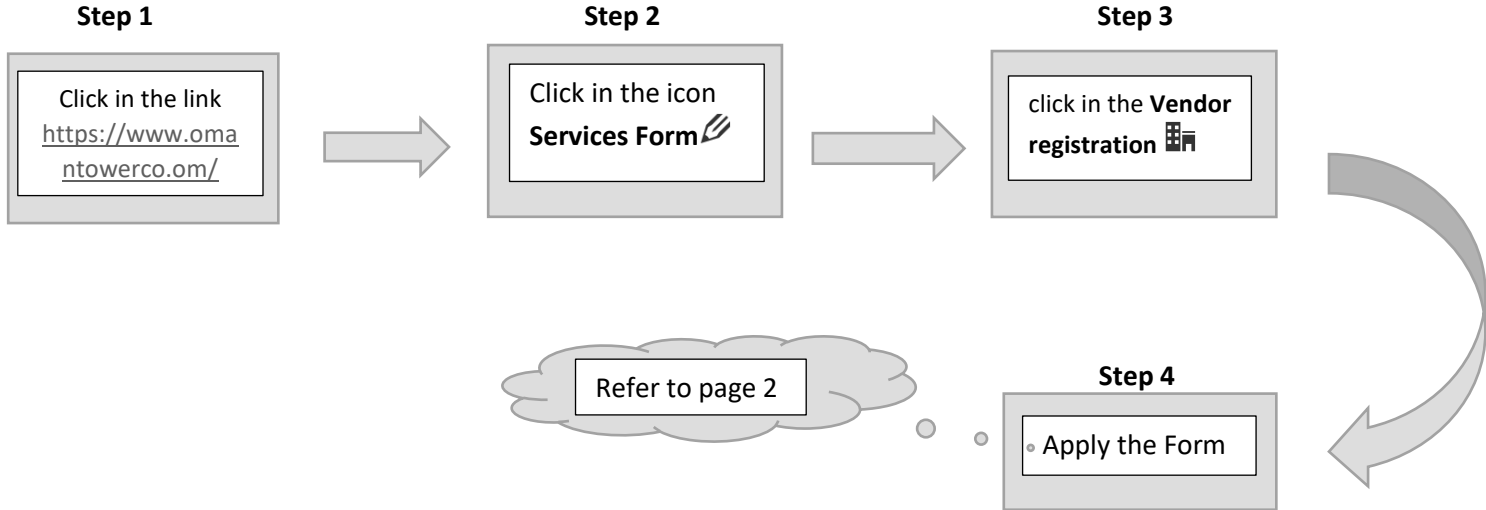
**Step 1**

Click in the link https://www.omantowerco.om/

**Step 2**

Click in the icon **Services Form**

**Step 3**

click in the **Vendor registration**

**Step 4**

Apply the Form

Refer to page 2